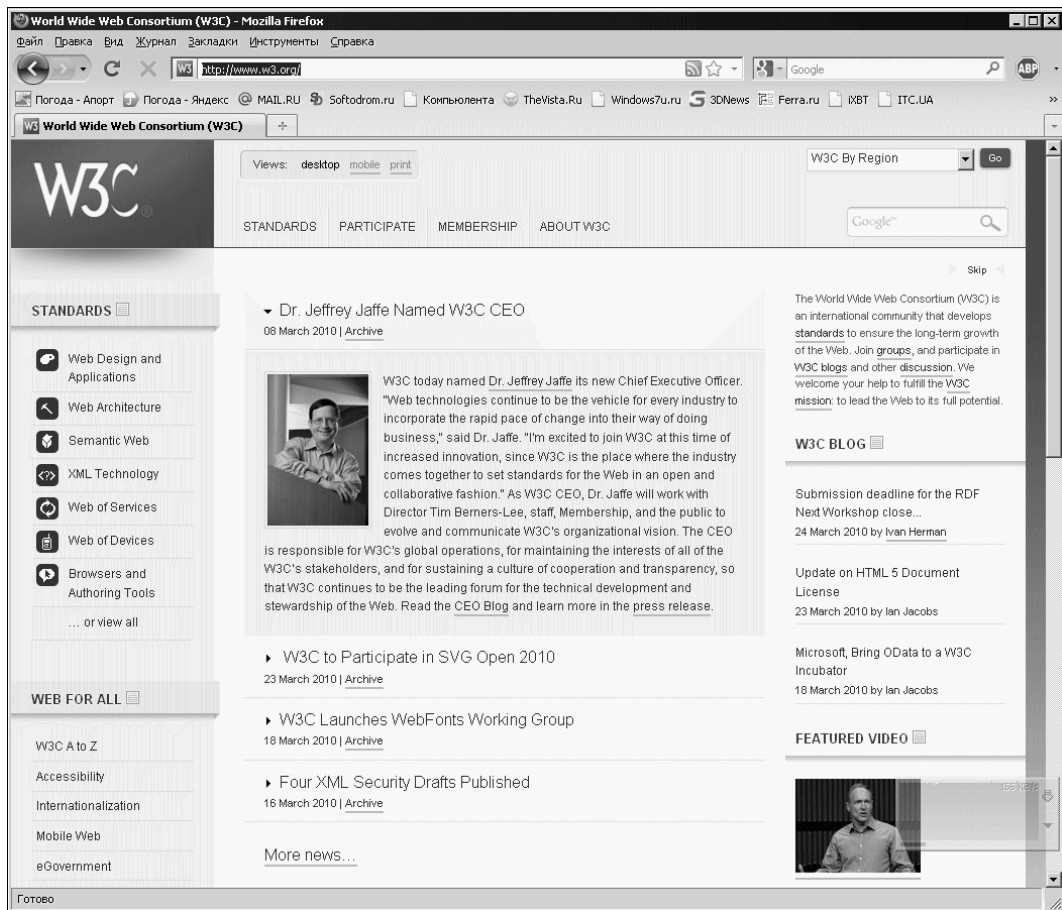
World Wide Web Consortium (W3C) - Mozilla Firefox

Файл Правка Вид Журнал Закладки Инструменты Справка

http://www.w3.org/

Google

Погода - Апорт Погода - Яндекс MAIL.RU Softodrom.ru Компьюлента TheVista.Ru Windows7u.ru 3DNews Ferra.ru iXBT ITC.UA

World Wide Web Consortium (W3C)

W3C

Views: desktop mobile print

W3C By Region Go

STANDARDS PARTICIPATE MEMBERSHIP ABOUT W3C

Google

Skip

STANDARDS

Web Design and Applications
Web Architecture
Semantic Web
XML Technology
Web of Services
Web of Devices
Browsers and Authoring Tools
... or view all

WEB FOR ALL

W3C A to Z
Accessibility
Internationalization
Mobile Web
eGovernment

Dr. Jeffrey Jaffe Named W3C CEO
08 March 2010 | Archive

W3C today named Dr. Jeffrey Jaffe its new Chief Executive Officer. "Web technologies continue to be the vehicle for every industry to incorporate the rapid pace of change into their way of doing business," said Dr. Jaffe. "I'm excited to join W3C at this time of increased innovation, since W3C is the place where the industry comes together to set standards for the Web in an open and collaborative fashion." As W3C CEO, Dr. Jaffe will work with Director Tim Berners-Lee, staff, Membership, and the public to evolve and communicate W3C's organizational vision. The CEO is responsible for W3C's global operations, for maintaining the interests of all of the W3C's stakeholders, and for sustaining a culture of cooperation and transparency, so that W3C continues to be the leading forum for the technical development and stewardship of the Web. Read the CEO Blog and learn more in the press release.

W3C to Participate in SVG Open 2010
23 March 2010 | Archive

W3C Launches WebFonts Working Group
18 March 2010 | Archive

Four XML Security Drafts Published
16 March 2010 | Archive

More news...

The World Wide Web Consortium (W3C) is an international community that develops standards to ensure the long-term growth of the Web. Join groups, and participate in W3C blogs and other discussion. We welcome your help to fulfill the W3C mission: to lead the Web to its full potential.

W3C BLOG

Submission deadline for the RDF Next Workshop close...
24 March 2010 by Ivan Herman

Update on HTML 5 Document License
23 March 2010 by Ian Jacobs

Microsoft, Bring OData to a W3C Incubator
18 March 2010 by Ian Jacobs

FEATURED VIDEO

Готово